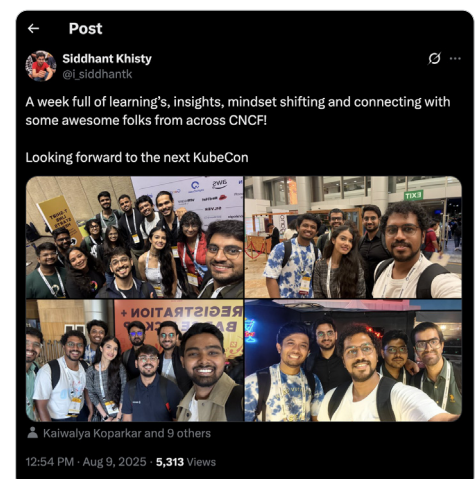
← Post

Siddhant Khisty
@i_siddhantk

A week full of learning's, insights, mindset shifting and connecting with some awesome folks from across CNCF!

Looking forward to the next KubeCon

REGISTRATION

TIX 3

Kaiwalya Koparkar and 9 others

12:54 PM · Aug 9, 2025 · 5,313 Views